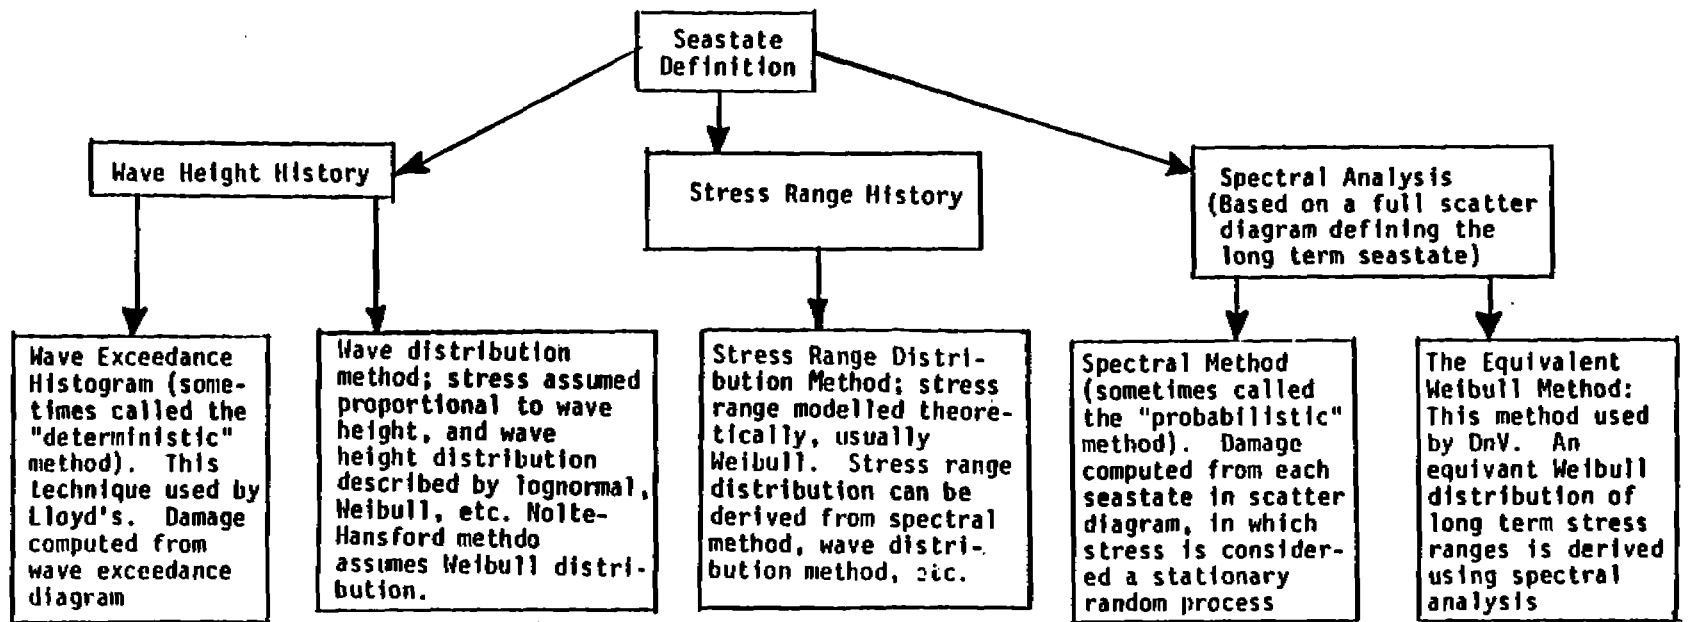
Seastate Definition

Wave Height History

Stress Range History

Spectral Analysis (Based on a full scatter diagram defining the long term seastate)

Wave Exceedance Histogram (sometimes called the "deterministic" method). This technique used by Lloyd's. Damage computed from wave exceedance diagram

Wave distribution method; stress assumed proportional to wave height, and wave height distribution described by lognormal, Weibull, etc. Nolte-Hansford methdo assumes Weibull distribution.

Stress Range Distribution Method; stress range modelled theoretically, usually Weibull. Stress range distribution can be derived from spectral method, wave distribution method, etc.

Spectral Method (sometimes called the "probabilistic" method). Damage computed from each seastate in scatter diagram, in which stress is considered a stationary random process

The Equivalent Weibull Method: This method used by DnV. An equivant Weibull distribution of long term stress ranges is derived using spectral analysis